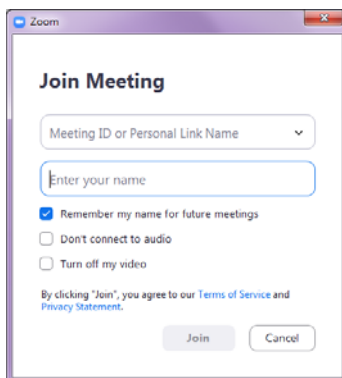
Zoom

Join Meeting

Meeting ID or Personal Link Name

Enter your name

Remember my name for future meetings

Don't connect to audio

Turn off my video

By clicking "Join", you agree to our Terms of Service and Privacy Statement.

Join

Cancel